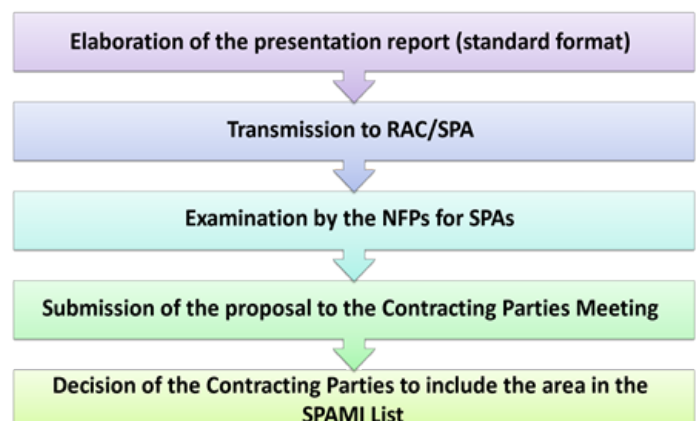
Elaboration of the presentation report (standard format)

Transmission to RAC/SPA

Examination by the NFPs for SPAs

Submission of the proposal to the Contracting Parties Meeting

Decision of the Contracting Parties to include the area in the SPAMI List